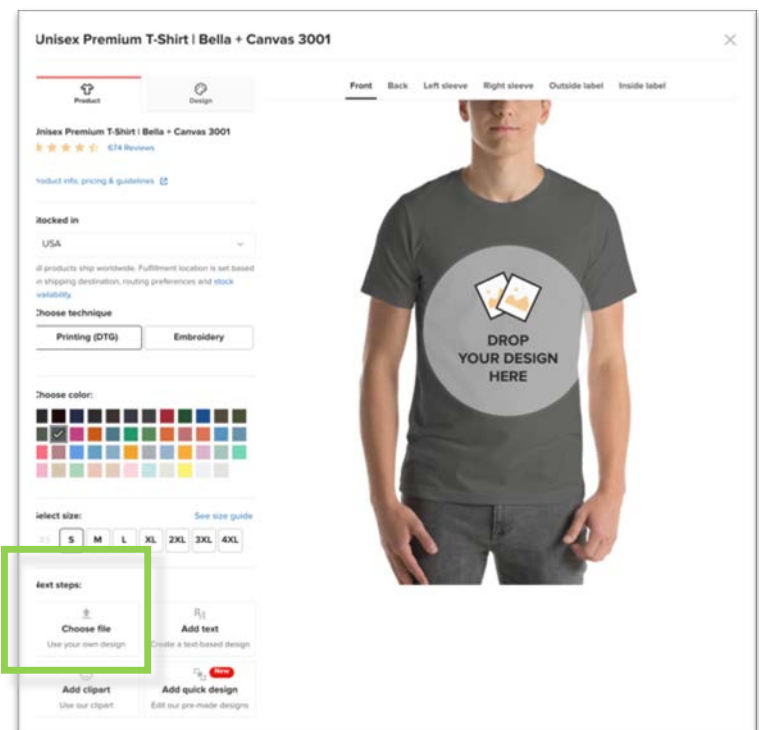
Unisex Premium T-Shirt | Bella + Canvas 3001

Product
Design

Front
Back
Left sleeve
Right sleeve
Outside label
Inside label

Unisex Premium T-Shirt | Bella + Canvas 3001
674 Reviews

Product info, pricing & guidelines

Stocked in
USA

All products ship worldwide. Fulfillment location is set based on shipping destination, routing preferences and stock availability.

Choose technique
Printing (DTG)
Embroidery

Choose color:

Select size:
See size guide
XS
S
M
L
XL
2XL
3XL
4XL

Next steps:
Choose file
Use your own design
Add text
Create a text-based design
Add clipart
Use our clipart
New
Add quick design
Edit our pre-made designs

DROP YOUR DESIGN HERE